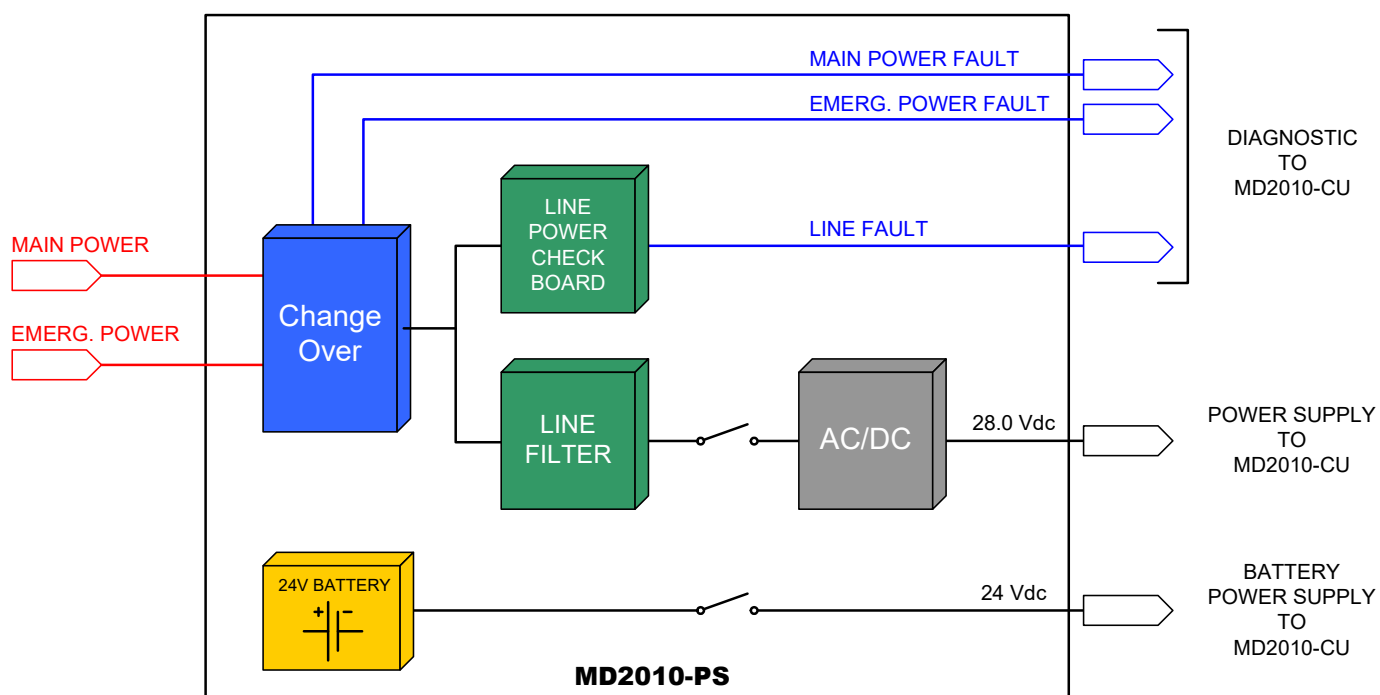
MAIN POWER FAULT

EMERG. POWER FAULT

DIAGNOSTIC
TO
MD2010-CU

MAIN POWER

EMERG. POWER

Change Over

LINE POWER CHECK BOARD

LINE FAULT

LINE FILTER

AC/DC

28.0 Vdc

POWER SUPPLY
TO
MD2010-CU

24V BATTERY

+ −

24 Vdc

BATTERY
POWER SUPPLY
TO
MD2010-CU

MD2010-PS